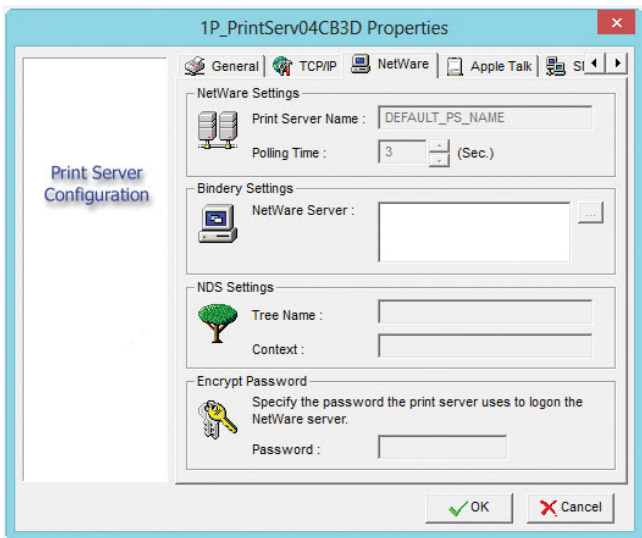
1P_PrintServ04CB3D Properties

Print Server Configuration

General | TCP/IP | NetWare | Apple Talk | S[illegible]

NetWare Settings

Print Server Name : DEFAULT_PS_NAME

Polling Time : 3 (Sec.)

Bindery Settings

NetWare Server :

...

NDS Settings

Tree Name :

Context :

Encrypt Password

Specify the password the print server uses to logon the NetWare server.

Password :

OK

Cancel